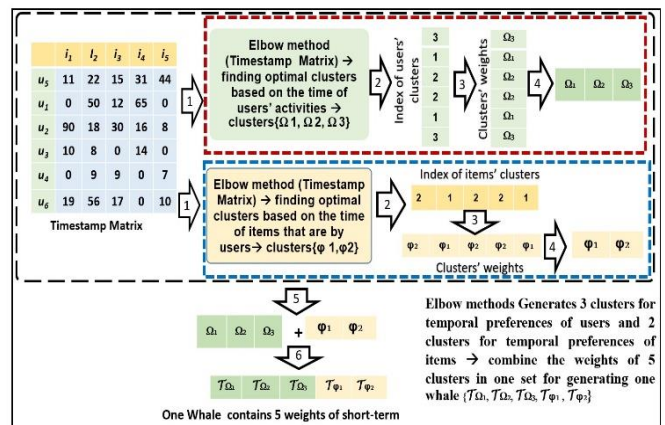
|  | $i_1$ | $I_2$ | $i_3$ | $i_4$ | $i_5$ |
|---|---|---|---|---|---|
| $u_5$ | 11 | 22 | 15 | 31 | 44 |
| $u_1$ | 0 | 50 | 12 | 65 | 0 |
| $u_2$ | 90 | 18 | 30 | 16 | 8 |
| $u_3$ | 10 | 8 | 0 | 14 | 0 |
| $u_4$ | 0 | 9 | 9 | 0 | 7 |
| $u_6$ | 19 | 56 | 17 | 0 | 10 |

Timestamp Matrix

1

Elbow method (Timestamp Matrix) → finding optimal clusters based on the time of users' activities → clusters{Ω 1, Ω 2, Ω 3}

2

Index of users' clusters

3
1
2
2
1
3

3

Clusters' weights

$\Omega_3$
$\Omega_1$
$\Omega_2$
$\Omega_2$
$\Omega_1$
$\Omega_3$

4

$\Omega_1$ $\Omega_2$ $\Omega_3$

1

Elbow method (Timestamp Matrix) → finding optimal clusters based on the time of items that are by users→ clusters{φ 1,φ2}

2

Index of items' clusters

2 1 2 2 1

3

φ2 φ1 φ2 φ2 φ1

Clusters' weights

4

φ1 φ2

5

$\Omega_1$ $\Omega_2$ $\Omega_3$ + φ1 φ2

6

$\mathcal{T}\Omega_1$ $\mathcal{T}\Omega_2$ $\mathcal{T}\Omega_3$ $\mathcal{T}\varphi_1$ $\mathcal{T}\varphi_2$

One Whale contains 5 weights of short-term

Elbow methods Generates 3 clusters for temporal preferences of users and 2 clusters for temporal preferences of items → combine the weights of 5 clusters in one set for generating one whale {$\mathcal{T}\Omega_1$, $\mathcal{T}\Omega_2$, $\mathcal{T}\Omega_3$, $\mathcal{T}\varphi_1$ , $\mathcal{T}\varphi_2$}